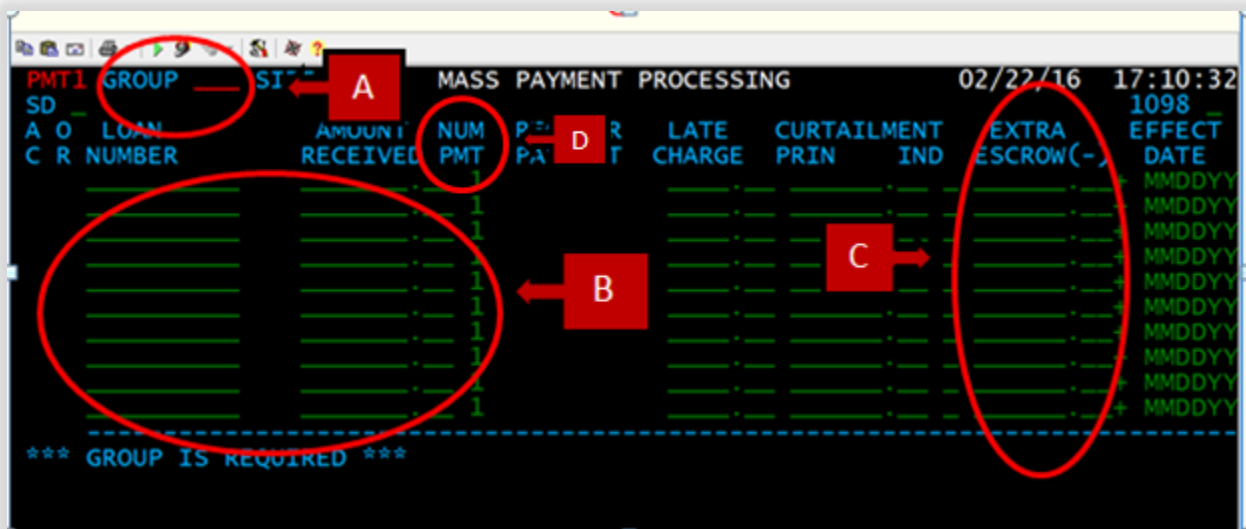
PMT1 GROUP ___ SIT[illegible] MASS PAYMENT PROCESSING 02/22/16 17:10:32
SD _ 1098 _

| A C | O R | LOAN NUMBER | AMOUNT RECEIVED | NUM PMT | P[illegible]R PA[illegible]T | LATE CHARGE | CURTAILMENT PRIN | IND | EXTRA ESCROW(-) | EFFECT DATE |
|---|---|---|---|---|---|---|---|---|---|---|
| | | ________ | ________.__ | 1 | | ____.__ | ______.__ | _ | ______.__+ | MMDDYY |
| | | ________ | ________.__ | 1 | | ____.__ | ______.__ | _ | ______.__+ | MMDDYY |
| | | ________ | ________.__ | 1 | | ____.__ | ______.__ | _ | ______.__+ | MMDDYY |
| | | ________ | ________.__ | 1 | | ____.__ | ______.__ | _ | ______.__+ | MMDDYY |
| | | ________ | ________.__ | 1 | | ____.__ | ______.__ | _ | ______.__+ | MMDDYY |
| | | ________ | ________.__ | 1 | | ____.__ | ______.__ | _ | ______.__+ | MMDDYY |
| | | ________ | ________.__ | 1 | | ____.__ | ______.__ | _ | ______.__+ | MMDDYY |
| | | ________ | ________.__ | 1 | | ____.__ | ______.__ | _ | ______.__+ | MMDDYY |
| | | ________ | ________.__ | 1 | | ____.__ | ______.__ | _ | ______.__+ | MMDDYY |
| | | ________ | ________.__ | 1 | | ____.__ | ______.__ | _ | ______.__+ | MMDDYY |

*** GROUP IS REQUIRED ***

A

B

C

D